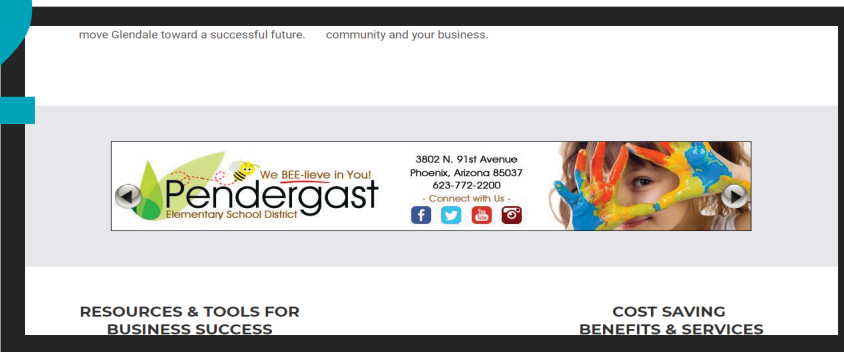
move Glendale toward a successful future.

community and your business.

We BEE-lieve in You!
Pendergast
Elementary School District

3802 N. 91st Avenue
Phoenix, Arizona 85037
623-772-2200
- Connect with Us -

RESOURCES & TOOLS FOR BUSINESS SUCCESS

COST SAVING BENEFITS & SERVICES